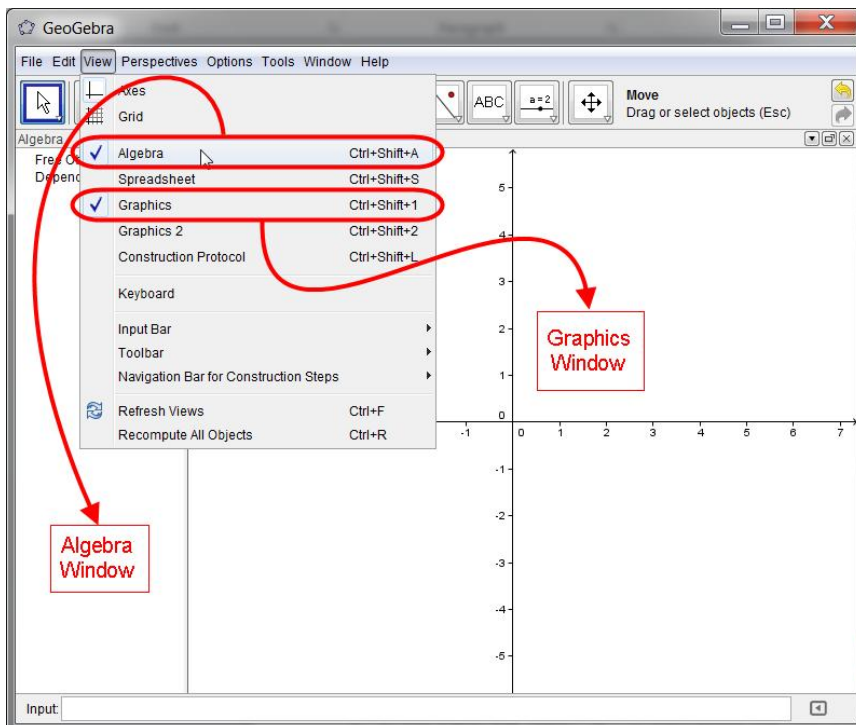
GeoGebra

File Edit View Perspectives Options Tools Window Help

Axes
Grid
Algebra Ctrl+Shift+A
Spreadsheet Ctrl+Shift+S
Graphics Ctrl+Shift+1
Graphics 2 Ctrl+Shift+2
Construction Protocol Ctrl+Shift+L
Keyboard
Input Bar
Toolbar
Navigation Bar for Construction Steps
Refresh Views Ctrl+F
Recompute All Objects Ctrl+R

ABC
a = 2

Move
Drag or select objects (Esc)

Algebra
Free O
Depend

5
4
3
2
1
0
-1
0
1
2
3
4
5
6
7
-1
-2
-3
-4
-5

Graphics Window

Algebra Window

Input: